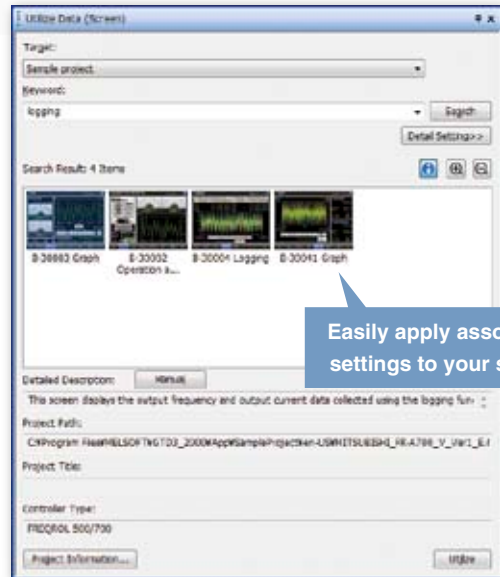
Utilize Data (Screen)

Target:

Sample project

Keyword:

logging

Search

Detail Setting>>

Search Result: 4 Items

B-30003 Graph

B-30002 Operation a...

B-30004 Logging

B-30041 Graph

Easily apply asso settings to your s

Detailed Description:

Manual

This screen displays the output frequency and output current data collected using the logging fun

Project Path:

C:¥Program Files¥MELSOFT¥GTD3_2000¥App¥SampleProject¥en-US¥MITSUBISHI_FR-A700_V_Ver1_E.

Project Title:

Controller Type:

FREQROL 500/700

Project Information...

Utilize